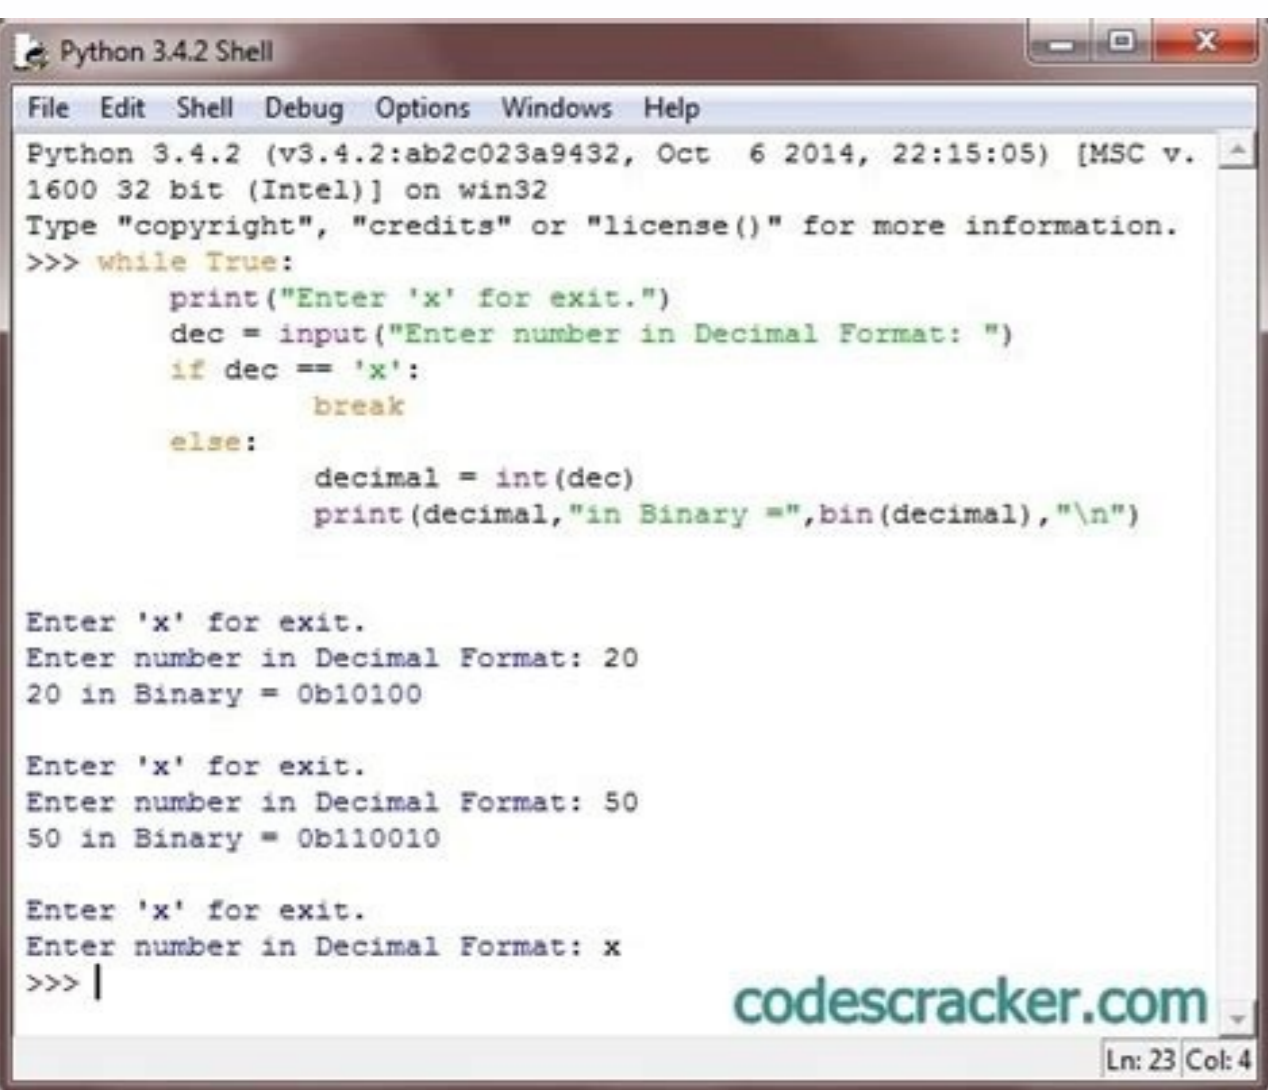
Python 3.4.2 Shell

File Edit Shell Debug Options Windows Help

Python 3.4.2 (v3.4.2:ab2c023a9432, Oct 6 2014, 22:15:05) [MSC v.1600 32 bit (Intel)] on win32
Type "copyright", "credits" or "license()" for more information.
>>> while True:
	print("Enter 'x' for exit.")
	dec = input("Enter number in Decimal Format: ")
	if dec == 'x':
		break
	else:
		decimal = int(dec)
		print(decimal,"in Binary =",bin(decimal),"\n")


Enter 'x' for exit.
Enter number in Decimal Format: 20
20 in Binary = 0b10100

Enter 'x' for exit.
Enter number in Decimal Format: 50
50 in Binary = 0b110010

Enter 'x' for exit.
Enter number in Decimal Format: x
>>>

codescracker.com

Ln: 23 Col: 4